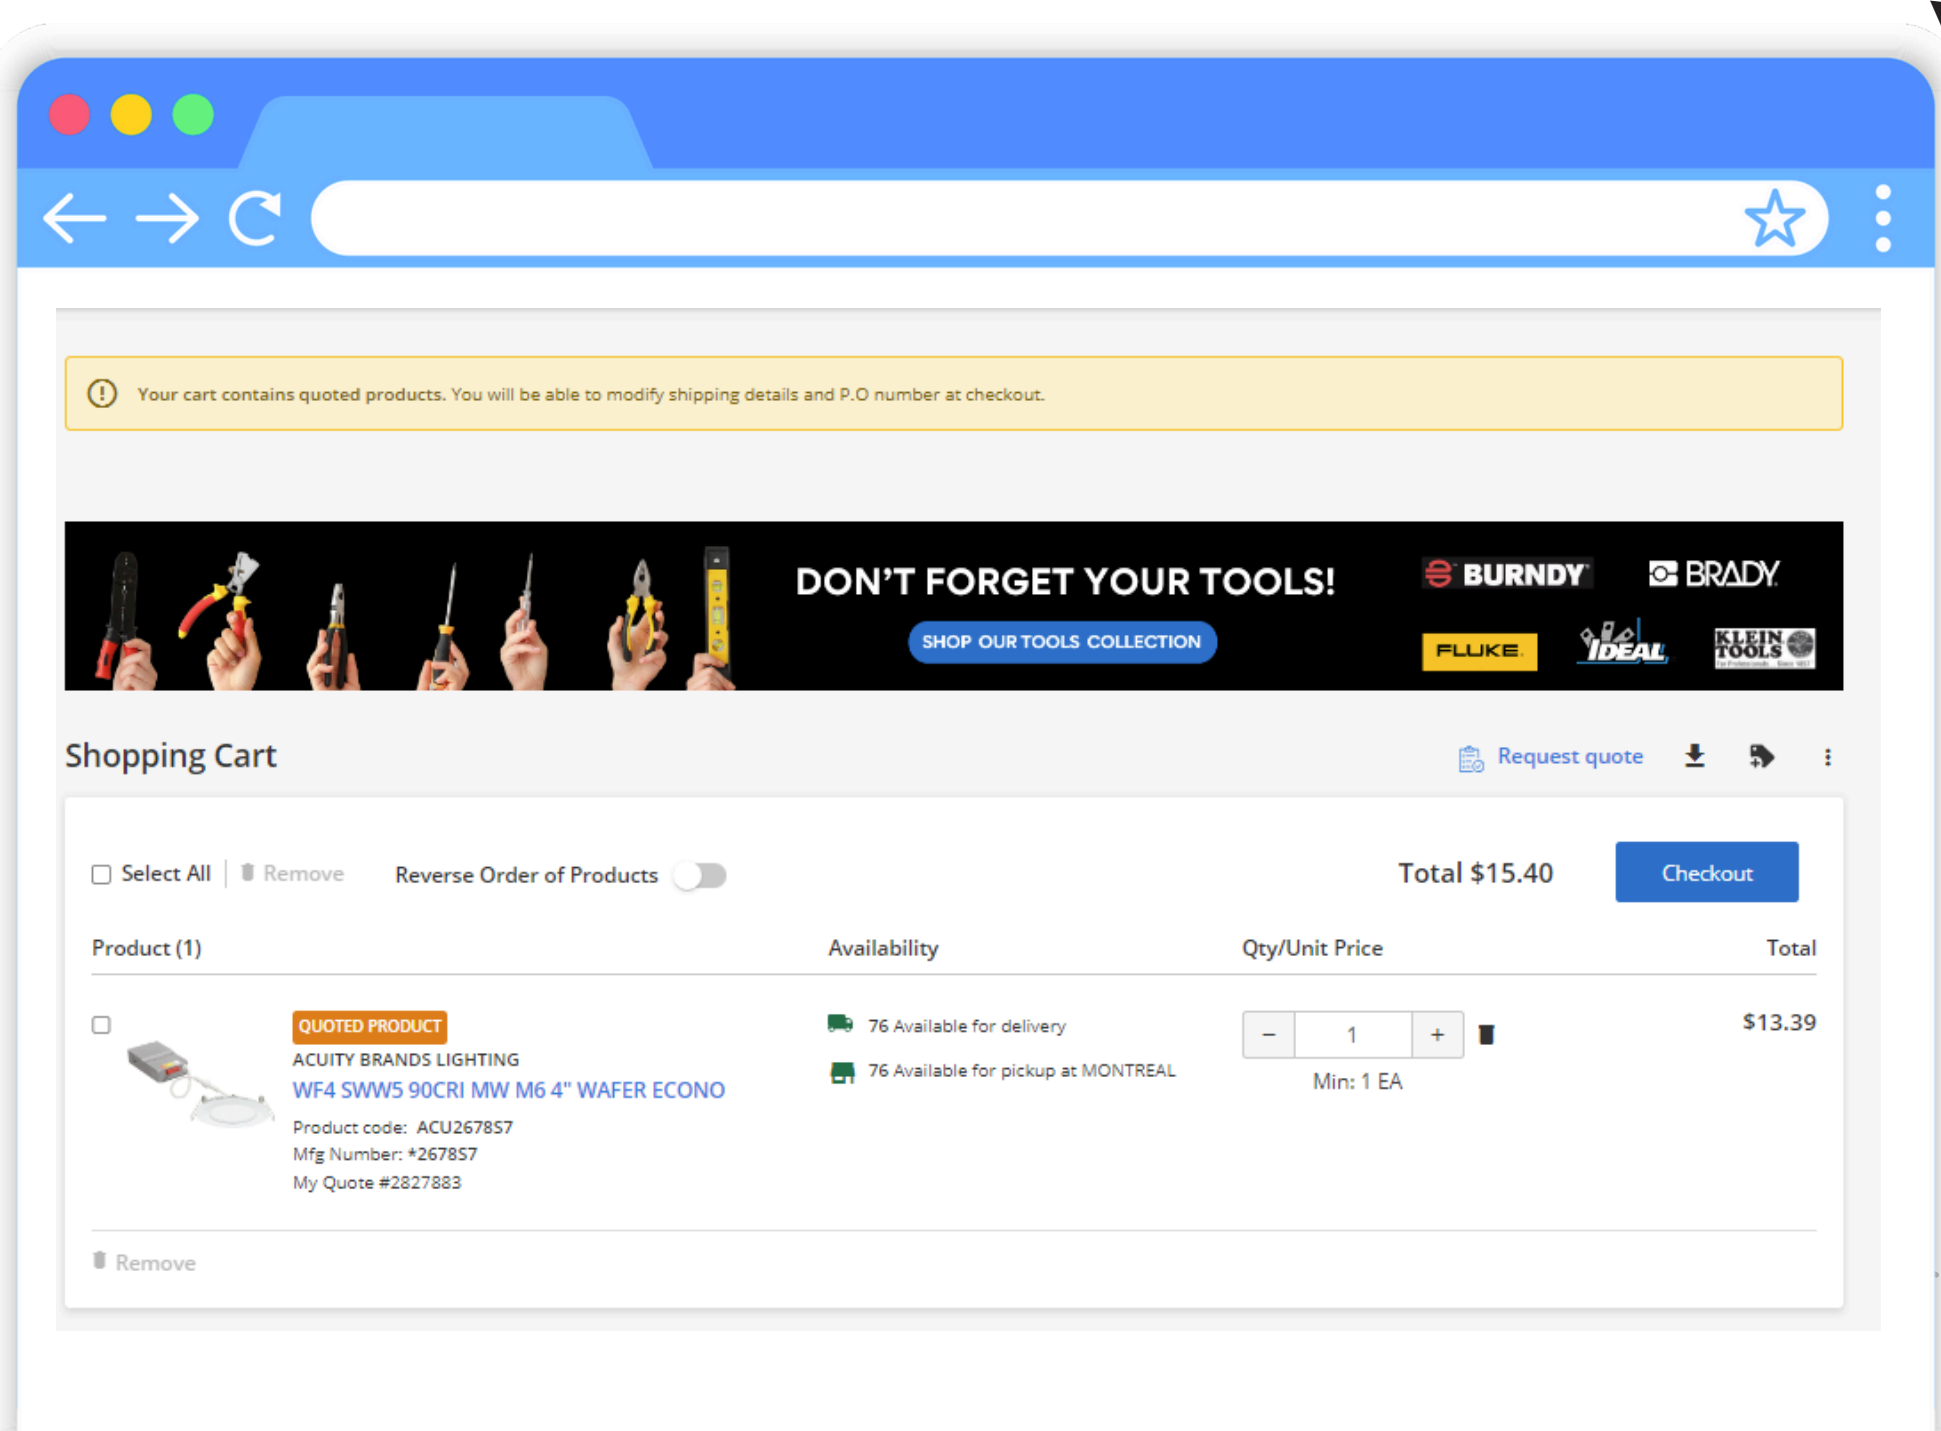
Your cart contains quoted products. You will be able to modify shipping details and P.O number at checkout.

DON'T FORGET YOUR TOOLS!

SHOP OUR TOOLS COLLECTION

BURNDY BRADY FLUKE IDEAL KLEIN TOOLS

Shopping Cart

Request quote

Select All Remove Reverse Order of Products

Total $15.40

Checkout

| Product (1) | Availability | Qty/Unit Price | Total |
|---|---|---|---|
| QUOTED PRODUCT ACUITY BRANDS LIGHTING WF4 SWW5 90CRI MW M6 4" WAFER ECONO Product code: ACU267857 Mfg Number: *267857 My Quote #2827883 | 76 Available for delivery 76 Available for pickup at MONTREAL | − 1 + Min: 1 EA | $13.39 |

Remove